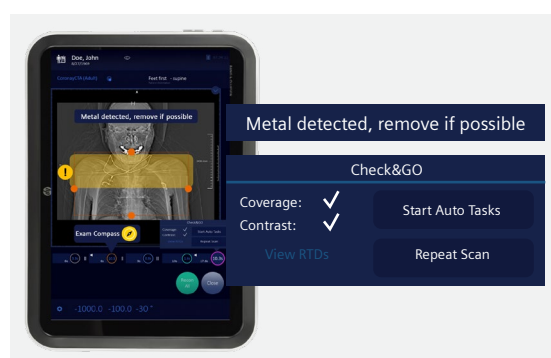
Doe, John

Feet first · supine

Metal detected, remove if possible

Exam Compass

-1000.0 -100.0 -30 °

Metal detected, remove if possible

Check&GO

Coverage: ✓

Contrast: ✓

Start Auto Tasks

View RTDs

Repeat Scan